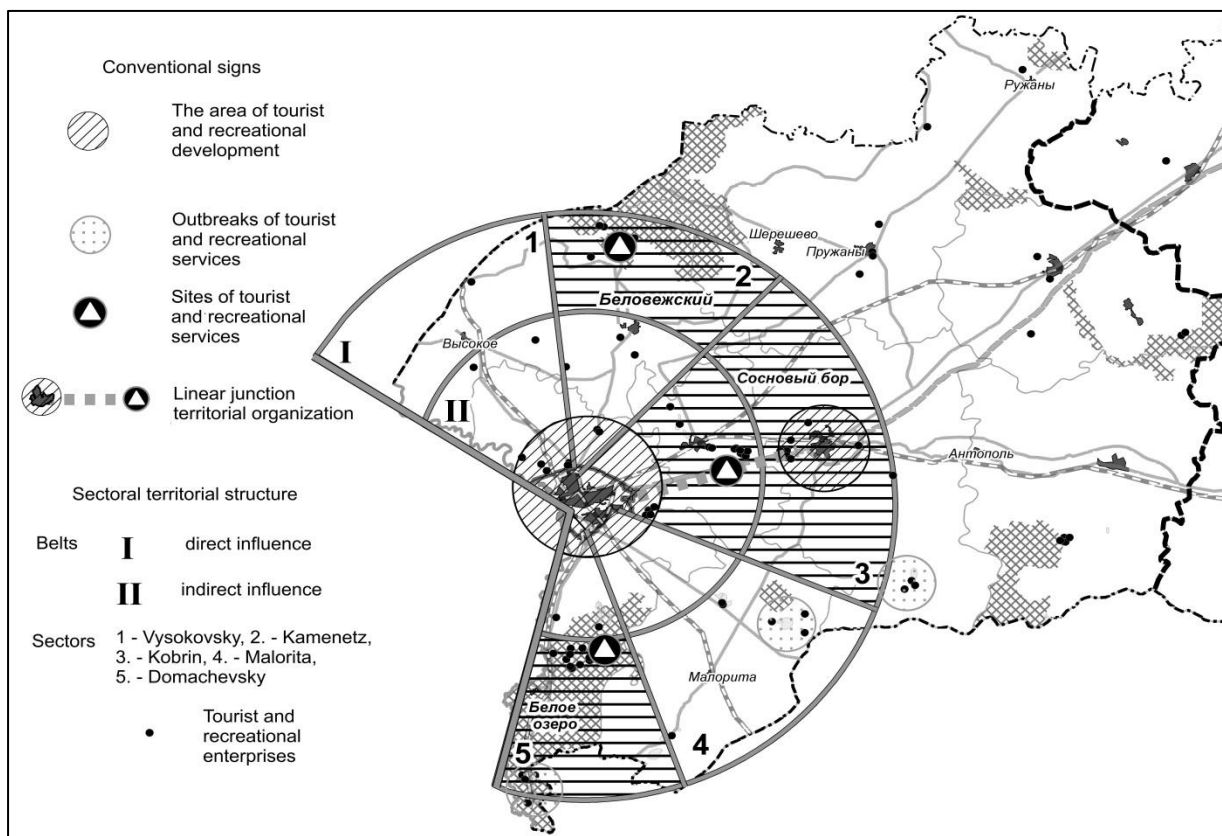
Conventional signs

The area of tourist and recreational development

Outbreaks of tourist and recreational services

Sites of tourist and recreational services

Linear junction territorial organization

Sectoral territorial structure

Belts I direct influence

II indirect influence

Sectors 1 - Vysokovsky, 2. - Kamenetz, 3. - Kobrin, 4. - Malorita, 5. - Domachevsky

Tourist and recreational enterprises

Ружаны

Шерешево

Пружаны

1

2

Беловежский

I

Высокое

II

Сосновый бор

Антополь

3

Малорита

Белое озеро

4

5